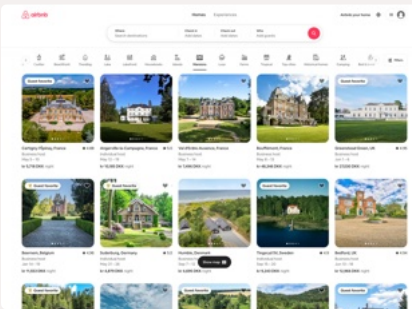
airbnb

Homes Experiences

Airbnb your home

Where
Search destinations

Check in
Add dates

Check out
Add dates

Who
Add guests

Filters

Guest favorite

Guest favorite

Guest favorite

Guest favorite

Guest favorite

Guest favorite

Show map

Guest favorite

Guest favorite

Guest favorite

Guest favorite